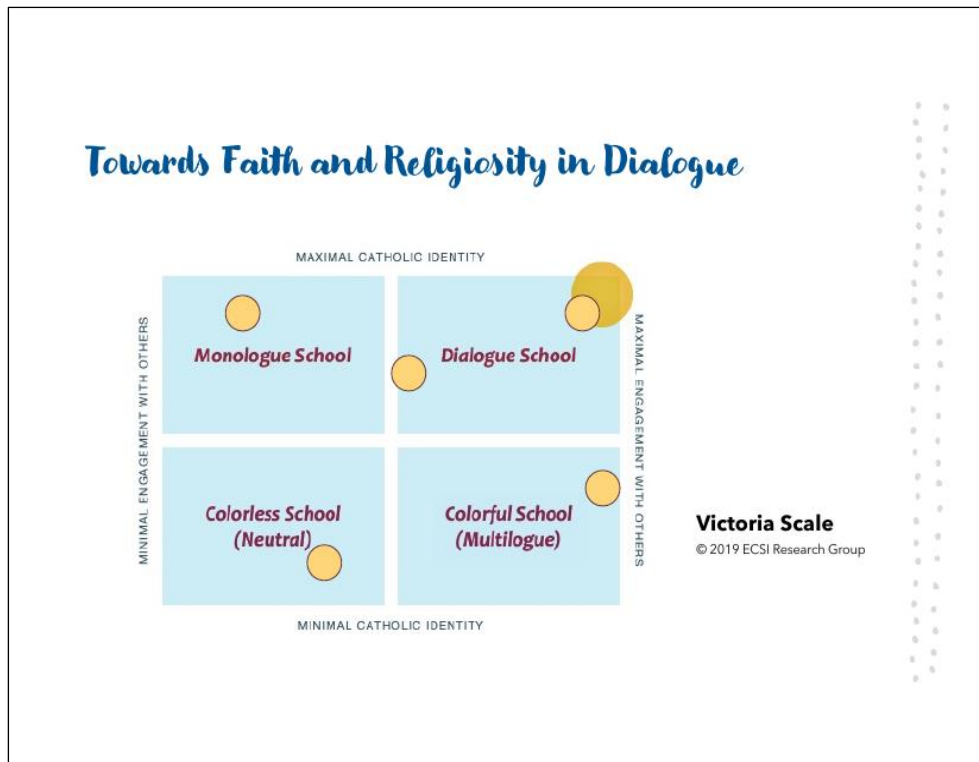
Towards Faith and Religiosity in Dialogue

MAXIMAL CATHOLIC IDENTITY

MINIMAL ENGAGEMENT WITH OTHERS

Monologue School

Dialogue School

MAXIMAL ENGAGEMENT WITH OTHERS

Colorless School (Neutral)

Colorful School (Multilogue)

MINIMAL CATHOLIC IDENTITY

Victoria Scale
© 2019 ECSI Research Group